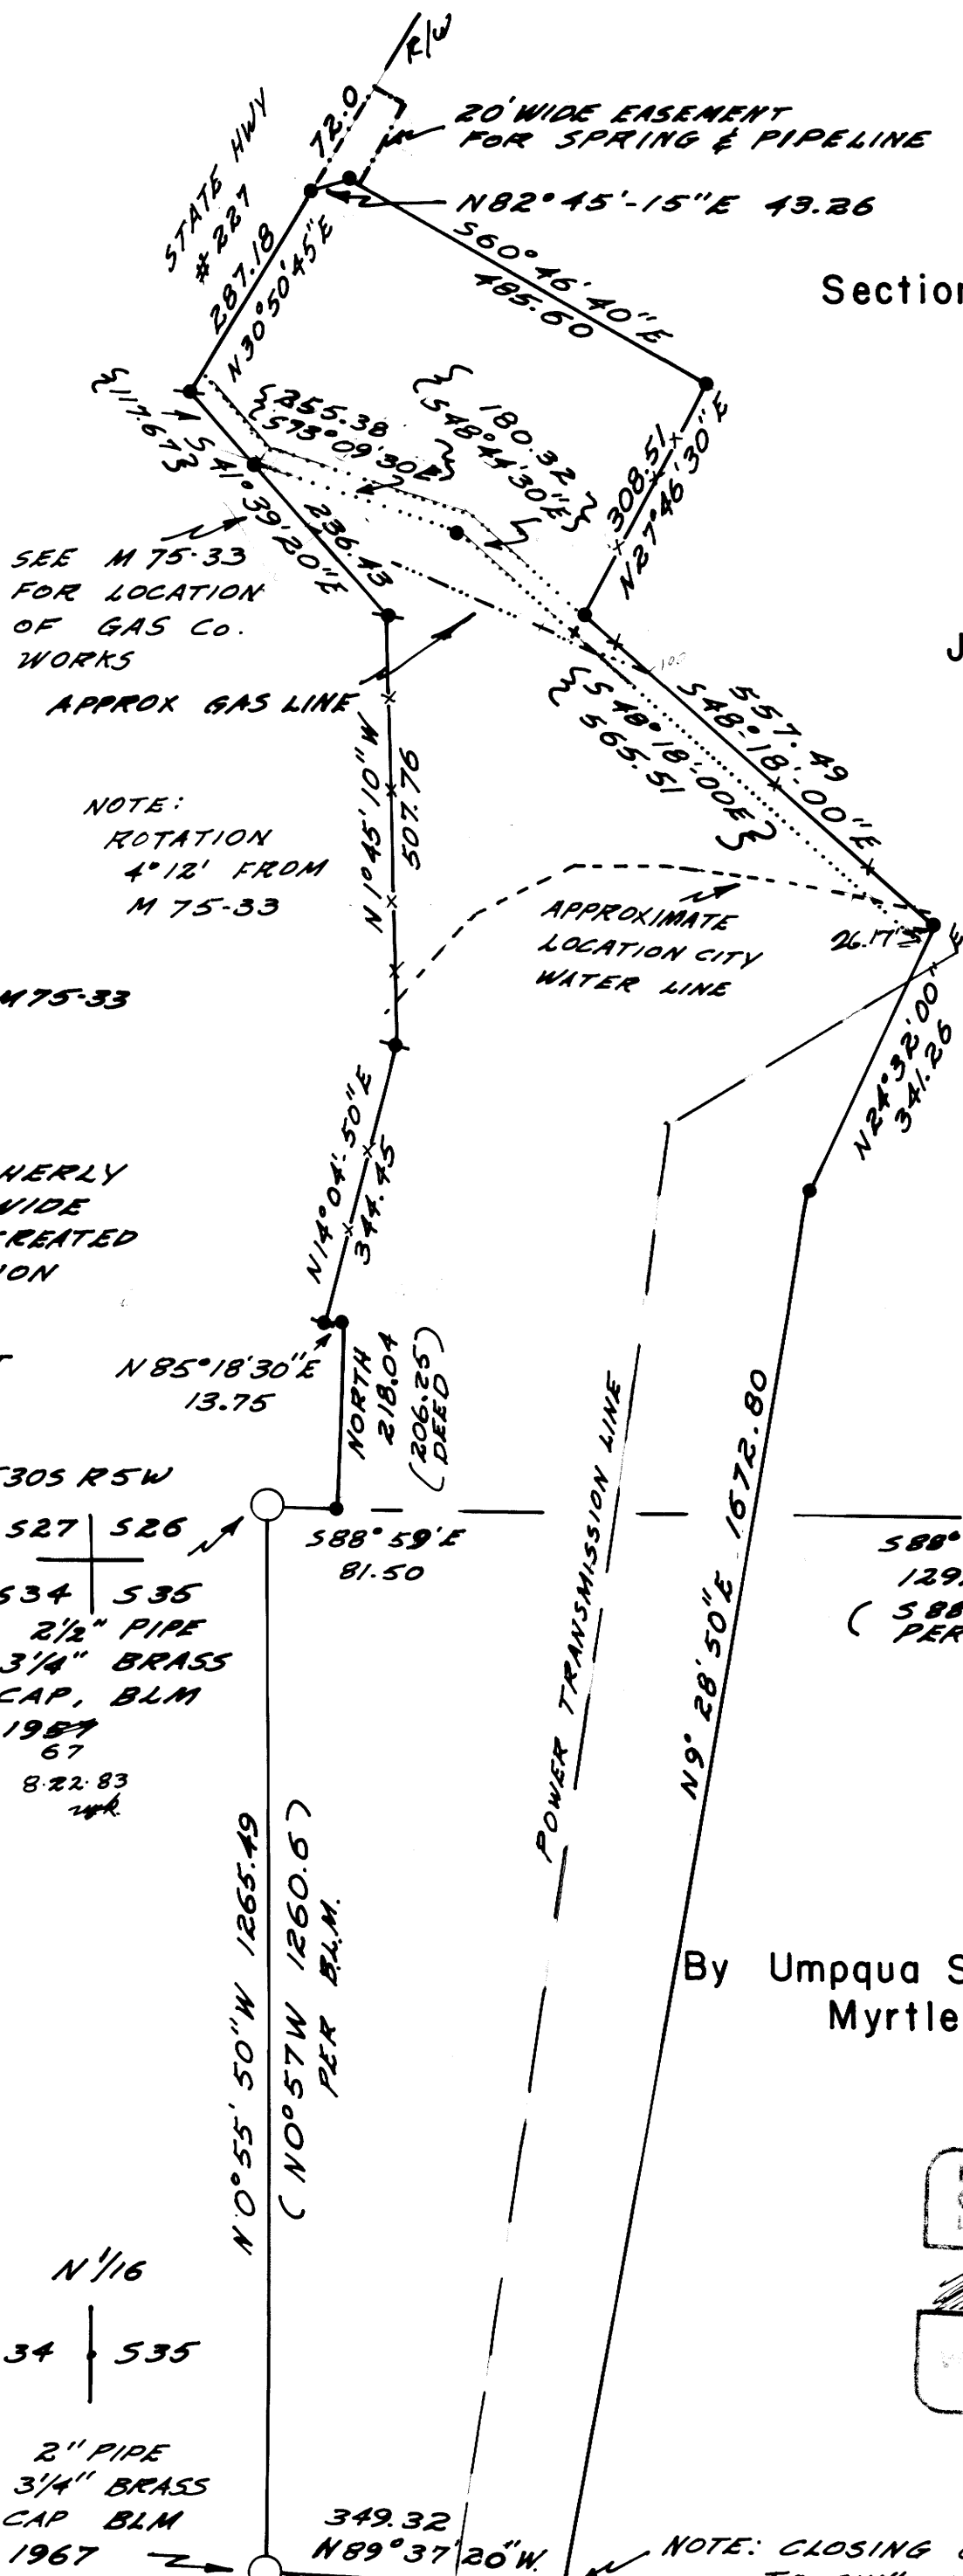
R/W
72.0
20' WIDE EASEMENT FOR SPRING & PIPELINE
N82°45'-15"E 43.26
STATE HWY #227
287.18
N30°50'45"E
S60°46'40"E
485.60
Section
{117.67}
{255.38 S73°09'30"E}
{180.32 S48°44'30"E}
308.51
N27°46'30"E
S41°39'20"E
236.43
SEE M 75-33 FOR LOCATION OF GAS Co. WORKS
APPROX GAS LINE
J
{S48°18'00"E 565.51}
557.49
S48°18'00"E
NOTE: ROTATION 4°12' FROM M 75-33
N1°45'10"W
507.76
APPROXIMATE LOCATION CITY WATER LINE
26.17
M75-33
N24°32'00"
341.26
NERLY
WIDE
REATED
ION
N14°04'50"E
344.45
N85°18'30"E
13.75
NORTH
218.04
(206.25 DEED)
T30S R5W
S27 | S26
S34 | S35
2½" PIPE
3¼" BRASS
CAP, BLM
1957
67
8.22.83
wk
S88°59'E
81.50
S88°
129.
( S88
PER
POWER TRANSMISSION LINE
N9°28'50"E 1672.80
N0°55'50"W 1265.49
(N0°57W 1260.6) PER B.L.M.
By Umpqua S
Myrtle
N1/16
34 | S35
2" PIPE
3¼" BRASS
CAP BLM
1967
349.32
N89°37'20"W.
NOTE: CLOSING
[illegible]